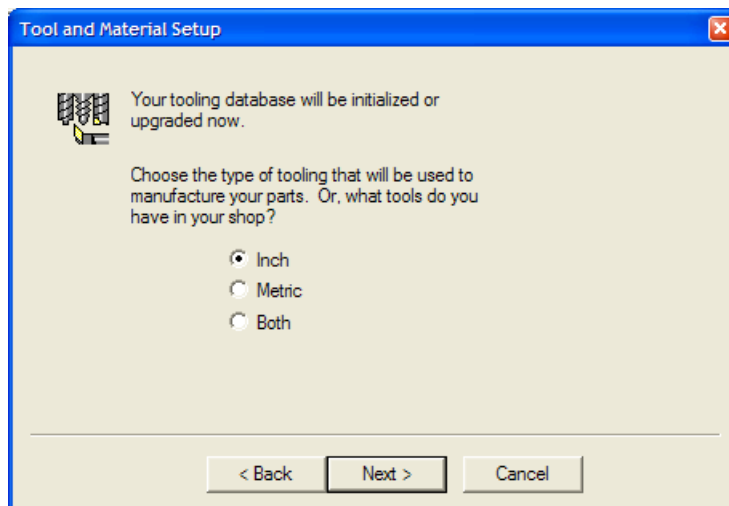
Tool and Material Setup

Your tooling database will be initialized or upgraded now.

Choose the type of tooling that will be used to manufacture your parts. Or, what tools do you have in your shop?

Inch
Metric
Both

< Back
Next >
Cancel